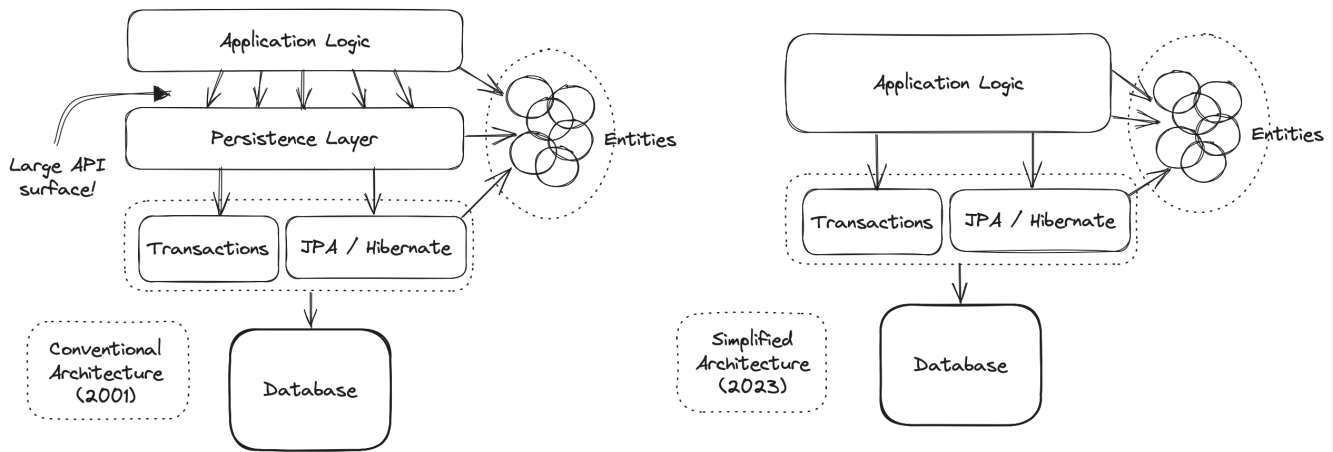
Application Logic

Large API surface!

Persistence Layer

Entities

Transactions

JPA / Hibernate

Conventional Architecture (2001)

Database

Application Logic

Entities

Transactions

JPA / Hibernate

Simplified Architecture (2023)

Database